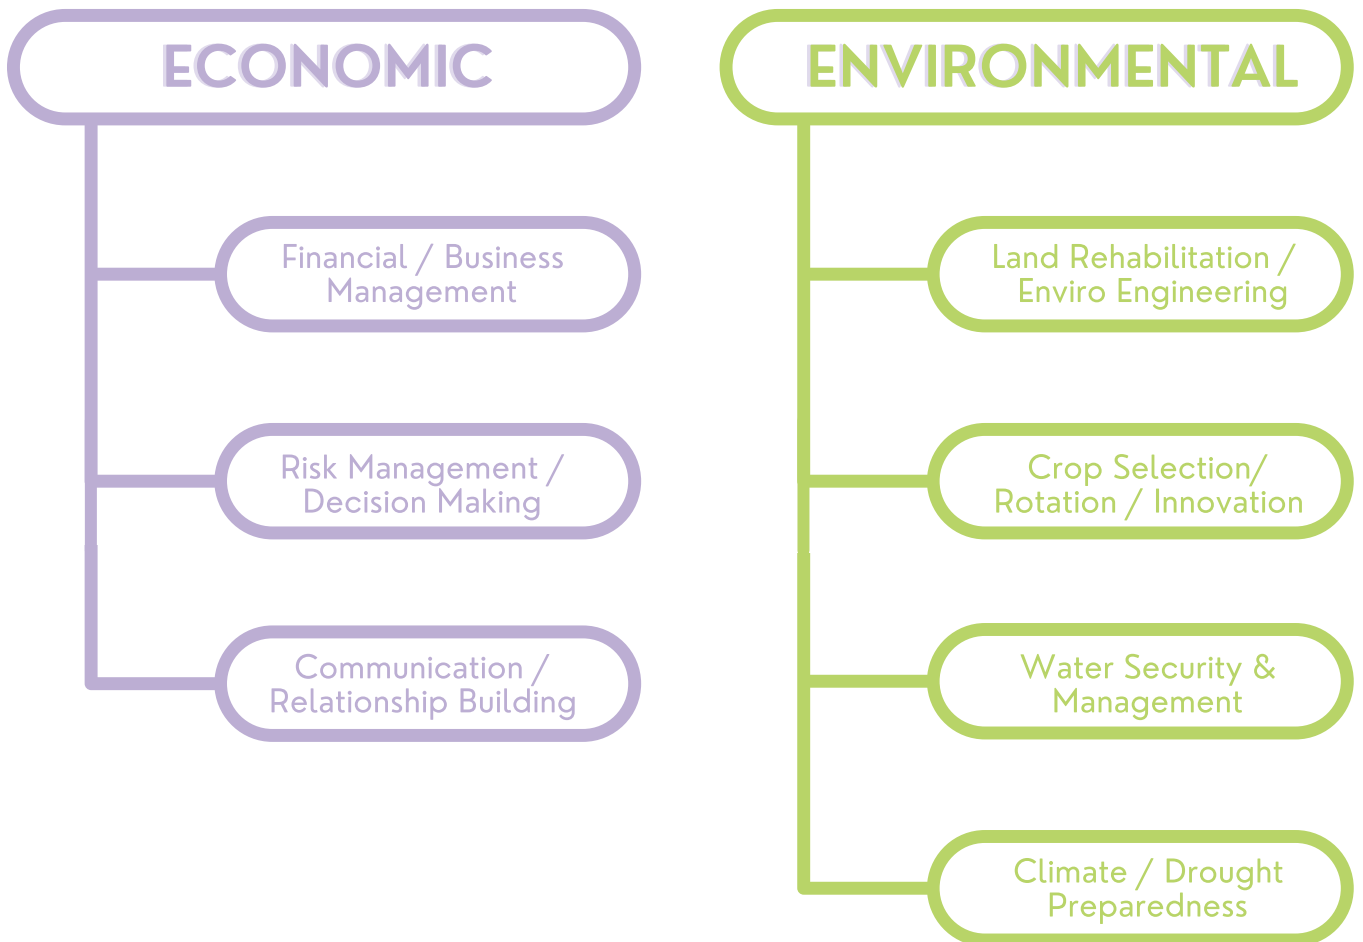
ECONOMIC

Financial / Business Management

Risk Management / Decision Making

Communication / Relationship Building

ENVIRONMENTAL

Land Rehabilitation / Enviro Engineering

Crop Selection/ Rotation / Innovation

Water Security & Management

Climate / Drought Preparedness